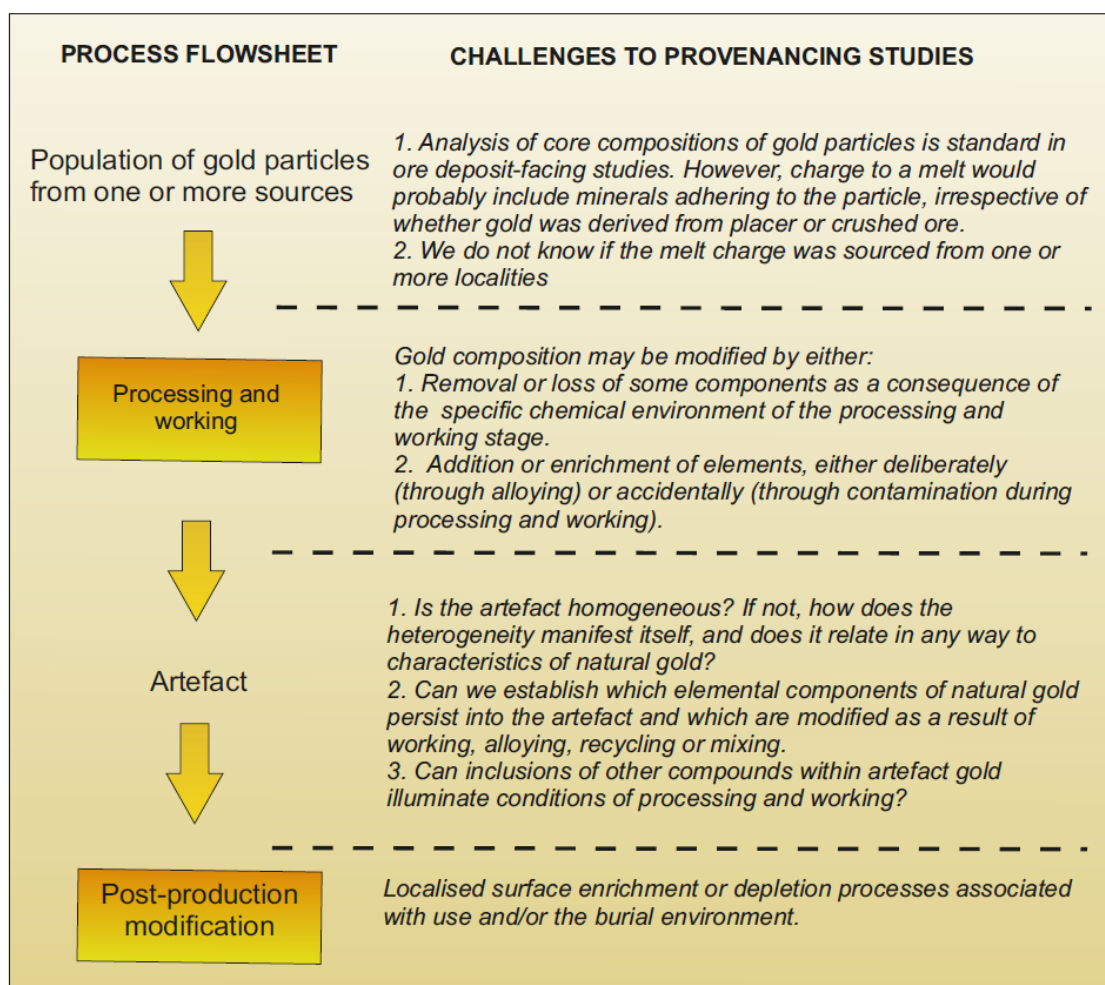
PROCESS FLOWSHEET

Population of gold particles from one or more sources

Processing and working

Artefact

Post-production modification

CHALLENGES TO PROVENANCING STUDIES

1. Analysis of core compositions of gold particles is standard in ore deposit-facing studies. However, charge to a melt would probably include minerals adhering to the particle, irrespective of whether gold was derived from placer or crushed ore.
2. We do not know if the melt charge was sourced from one or more localities

Gold composition may be modified by either:
1. Removal or loss of some components as a consequence of the specific chemical environment of the processing and working stage.
2. Addition or enrichment of elements, either deliberately (through alloying) or accidentally (through contamination during processing and working).

1. Is the artefact homogeneous? If not, how does the heterogeneity manifest itself, and does it relate in any way to characteristics of natural gold?
2. Can we establish which elemental components of natural gold persist into the artefact and which are modified as a result of working, alloying, recycling or mixing.
3. Can inclusions of other compounds within artefact gold illuminate conditions of processing and working?

Localised surface enrichment or depletion processes associated with use and/or the burial environment.